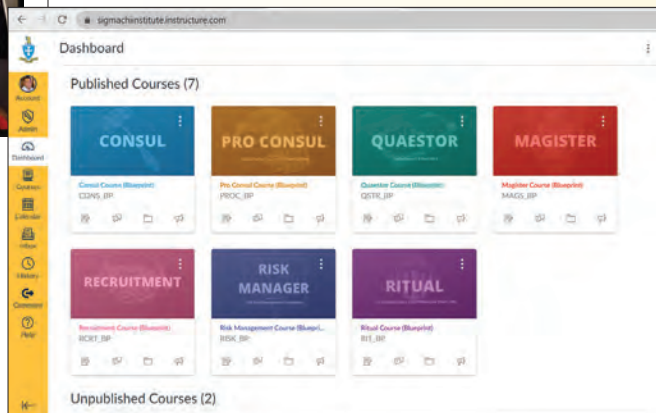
sigmachiinstitute.instructure.com

Account
Admin
Dashboard
Courses
Calendar
Inbox
History
Commons
Help

Dashboard

Published Courses (7)

CONSUL
Consul Course (Blueprint)
CONS_BP

PRO CONSUL
Pro Consul Course (Blueprint)
PROC_BP

QUAESTOR
Quaestor Course (Blueprint)
QSTR_BP

MAGISTER
Magister Course (Blueprint)
MAGS_BP

RECRUITMENT
Recruitment Course (Blueprint)
RCRT_BP

RISK MANAGER
Risk Management Course (Bluepri...
RISK_BP

RITUAL
Ritual Course (Blueprint)
RIT_BP

Unpublished Courses (2)